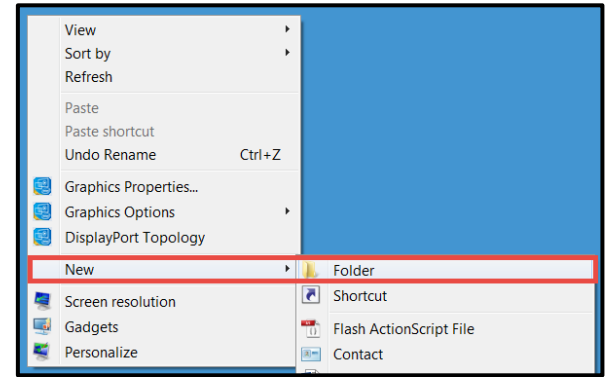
View
Sort by
Refresh

Paste
Paste shortcut
Undo Rename Ctrl+Z

Graphics Properties...
Graphics Options
DisplayPort Topology

New

Screen resolution
Gadgets
Personalize

Folder

Shortcut

Flash ActionScript File
Contact